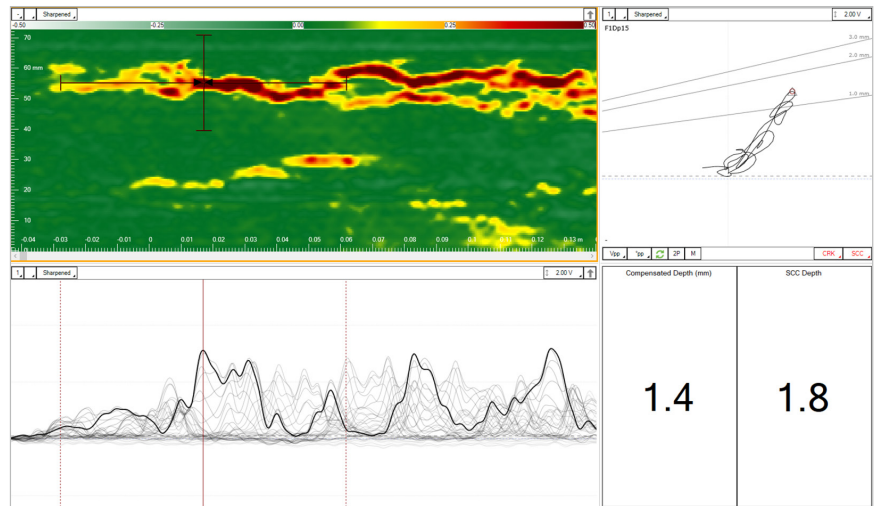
Sharpened
-0.50 -0.25 0.00 0.25 0.50
70
60 mm
50
40
30
20
10
-0.04 -0.03 -0.02 -0.01 0 0.01 0.02 0.03 0.04 0.05 0.06 0.07 0.08 0.09 0.1 0.11 0.12 0.13 m

1 Sharpened 2.00 V
F1Dp15
3.0 mm
2.0 mm
1.0 mm
Vpp °pp 2P M CRK SCC

1 Sharpened 2.00 V

| Compensated Depth (mm) | SCC Depth |
|---|---|
| 1.4 | 1.8 |